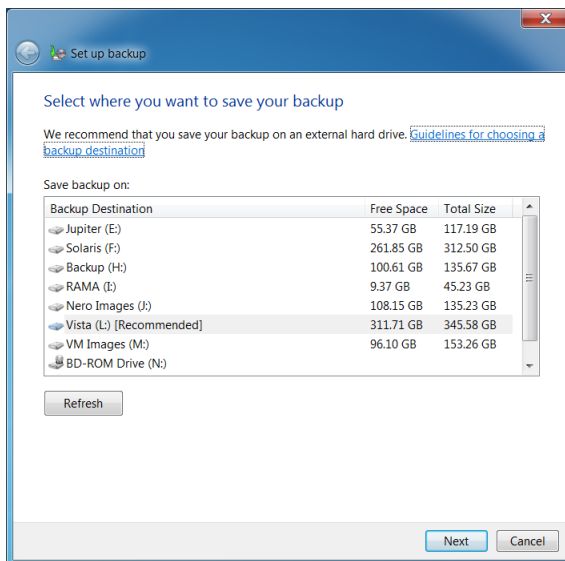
Set up backup

Select where you want to save your backup

We recommend that you save your backup on an external hard drive. Guidelines for choosing a backup destination

Save backup on:

| Backup Destination | Free Space | Total Size |
|---|---|---|
| Jupiter (E:) | 55.37 GB | 117.19 GB |
| Solaris (F:) | 261.85 GB | 312.50 GB |
| Backup (H:) | 100.61 GB | 135.67 GB |
| RAMA (I:) | 9.37 GB | 45.23 GB |
| Nero Images (J:) | 108.15 GB | 135.23 GB |
| Vista (L:) [Recommended] | 311.71 GB | 345.58 GB |
| VM Images (M:) | 96.10 GB | 153.26 GB |
| BD-ROM Drive (N:) | | |

Refresh

Next Cancel